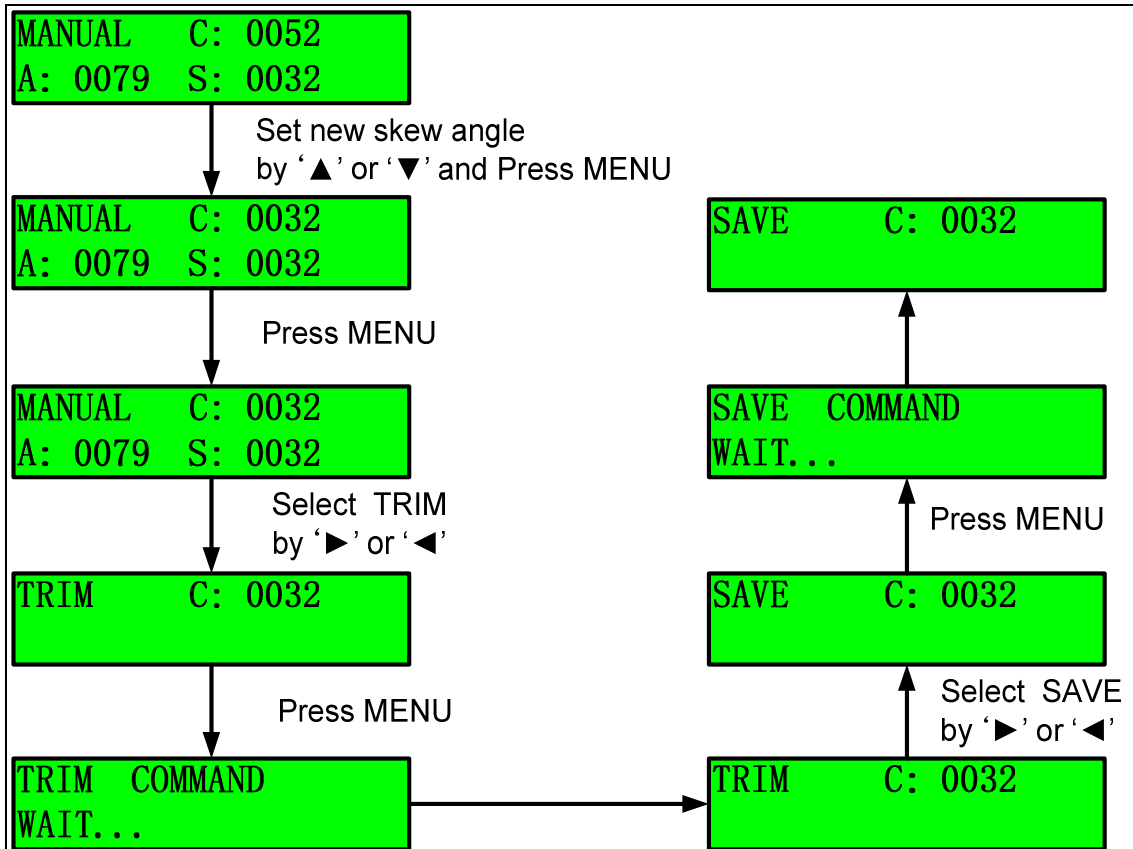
MANUAL C: 0052
A: 0079 S: 0032

Set new skew angle by '▲' or '▼' and Press MENU

MANUAL C: 0032
A: 0079 S: 0032

Press MENU

MANUAL C: 0032
A: 0079 S: 0032

Select TRIM by '►' or '◄'

TRIM C: 0032

Press MENU

TRIM COMMAND
WAIT...

TRIM C: 0032

Select SAVE by '►' or '◄'

SAVE C: 0032

Press MENU

SAVE COMMAND
WAIT...

SAVE C: 0032